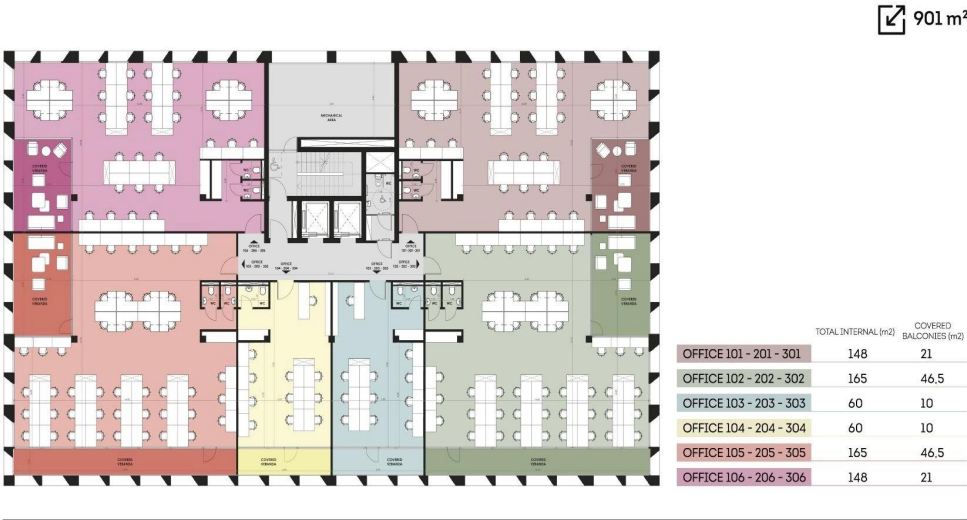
901 m²

MECHANICAL AREA

COVERED VERANDA

COVERED VERANDA

COVERED VERANDA

COVERED VERANDA

WC

WC

WC

WC

WC

WC

OFFICE 106 - 206 - 306

OFFICE 101 - 201 - 301

OFFICE 105 - 205 - 305

OFFICE 104 - 204 - 304

OFFICE 103 - 203 - 303

OFFICE 102 - 202 - 302

COVERED VERANDA

COVERED VERANDA

COVERED VERANDA

COVERED VERANDA

| | TOTAL INTERNAL (m2) | COVERED BALCONIES (m2) |
|---|---|---|
| OFFICE 101 - 201 - 301 | 148 | 21 |
| OFFICE 102 - 202 - 302 | 165 | 46,5 |
| OFFICE 103 - 203 - 303 | 60 | 10 |
| OFFICE 104 - 204 - 304 | 60 | 10 |
| OFFICE 105 - 205 - 305 | 165 | 46,5 |
| OFFICE 106 - 206 - 306 | 148 | 21 |